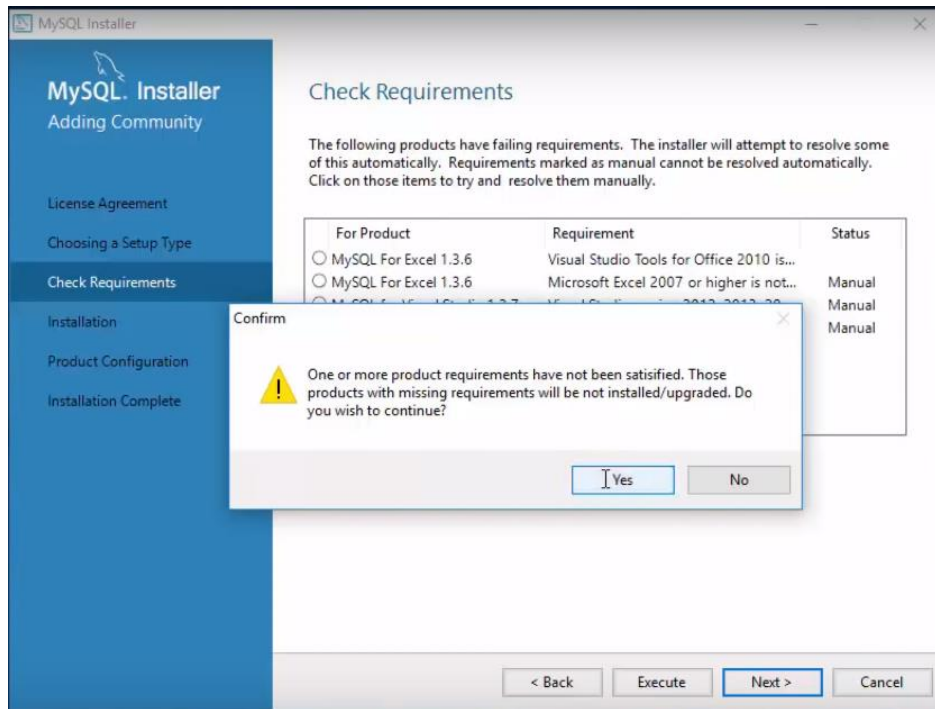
MySQL Installer

MySQL. Installer
Adding Community

License Agreement
Choosing a Setup Type
Check Requirements
Installation
Product Configuration
Installation Complete

Check Requirements

The following products have failing requirements. The installer will attempt to resolve some of this automatically. Requirements marked as manual cannot be resolved automatically. Click on those items to try and resolve them manually.

| For Product | Requirement | Status |
|---|---|---|
| MySQL For Excel 1.3.6 | Visual Studio Tools for Office 2010 is... | |
| MySQL For Excel 1.3.6 | Microsoft Excel 2007 or higher is not... | Manual |
| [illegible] | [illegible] | Manual |
| | | Manual |

Confirm

One or more product requirements have not been satisified. Those products with missing requirements will be not installed/upgraded. Do you wish to continue?

Yes No

< Back Execute Next > Cancel